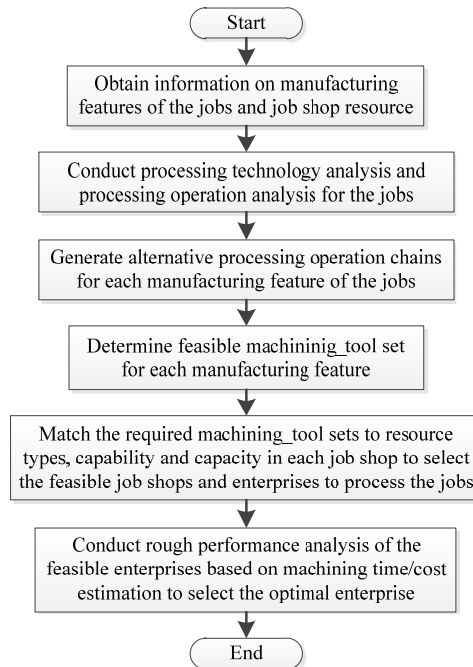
Start

Obtain information on manufacturing features of the jobs and job shop resource

Conduct processing technology analysis and processing operation analysis for the jobs

Generate alternative processing operation chains for each manufacturing feature of the jobs

Determine feasible machininig_tool set for each manufacturing feature

Match the required machining_tool sets to resource types, capability and capacity in each job shop to select the feasible job shops and enterprises to process the jobs

Conduct rough performance analysis of the feasible enterprises based on machining time/cost estimation to select the optimal enterprise

End